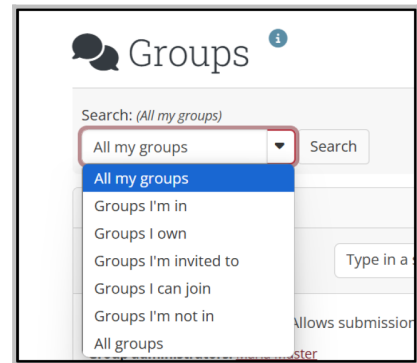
Groups

Search: *(All my groups)*

All my groups

Search

All my groups
Groups I'm in
Groups I own
Groups I'm invited to
Groups I can join
Groups I'm not in
All groups

Type in a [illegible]

Allows submission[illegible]

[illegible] master